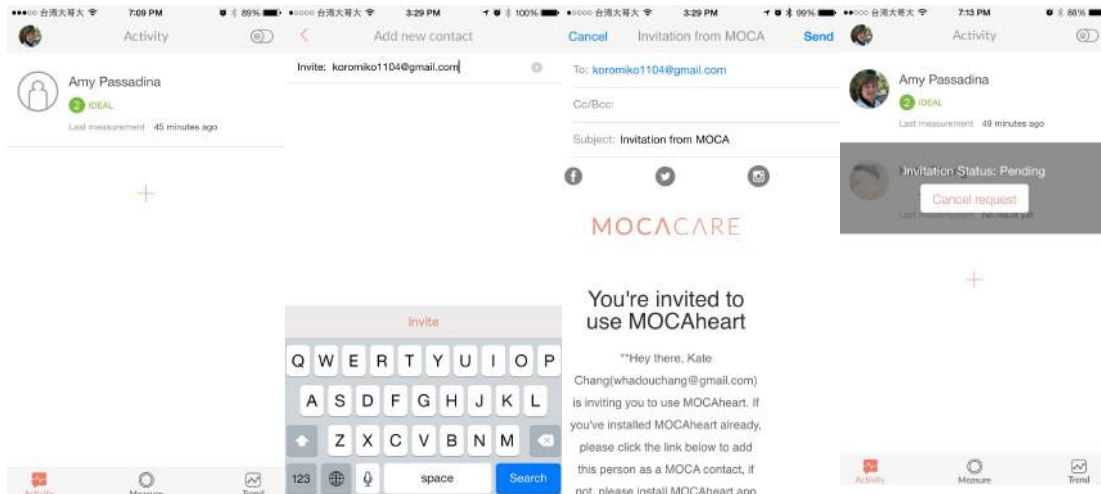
●●●○○ 台灣大哥大 7:09 PM 89%

Activity

Amy Passadina

2 IDEAL

Last measurement 45 minutes ago

+

Activity Measure Trend

●○○○○ 台灣大哥大 3:29 PM 100%

<

Add new contact

Invite: koromiko1104@gmail.com

Invite

Q W E R T Y U I O P

A S D F G H J K L

Z X C V B N M

123 space Search

●○○○○ 台灣大哥大 3:29 PM 99%

Cancel Invitation from MOCA Send

To: koromiko1104@gmail.com

Cc/Bcc:

Subject: Invitation from MOCA

MOCACARE

You're invited to use MOCAheart

"Hey there, Kate Chang(whadouchang@gmail.com) is inviting you to use MOCAheart. If you've installed MOCAheart already, please click the link below to add this person as a MOCA contact, if not, please install MOCAheart app

●●○○○ 台灣大哥大 7:13 PM 88%

Activity

Amy Passadina

2 IDEAL

Last measurement 49 minutes ago

Invitation Status: Pending

Cancel request

Last measurement no result yet

+

Activity Measure Trend